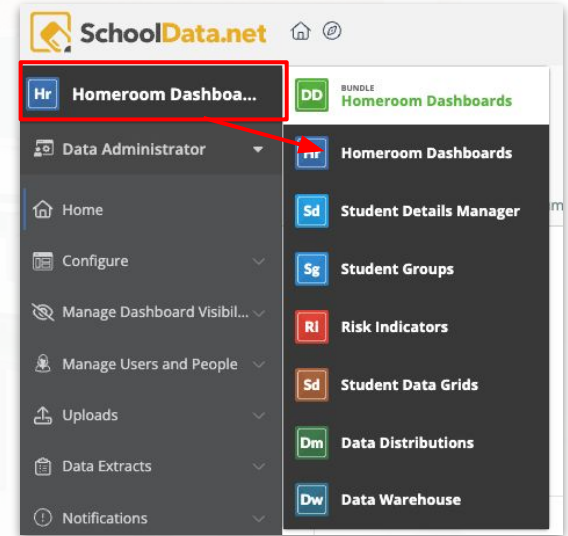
SchoolData.net

Hr Homeroom Dashboa...

Data Administrator

Home

Configure

Manage Dashboard Visibil...

Manage Users and People

Uploads

Data Extracts

Notifications

DD BUNDLE Homeroom Dashboards

Hr Homeroom Dashboards

Sd Student Details Manager

Sg Student Groups

Ri Risk Indicators

Sd Student Data Grids

Dm Data Distributions

Dw Data Warehouse